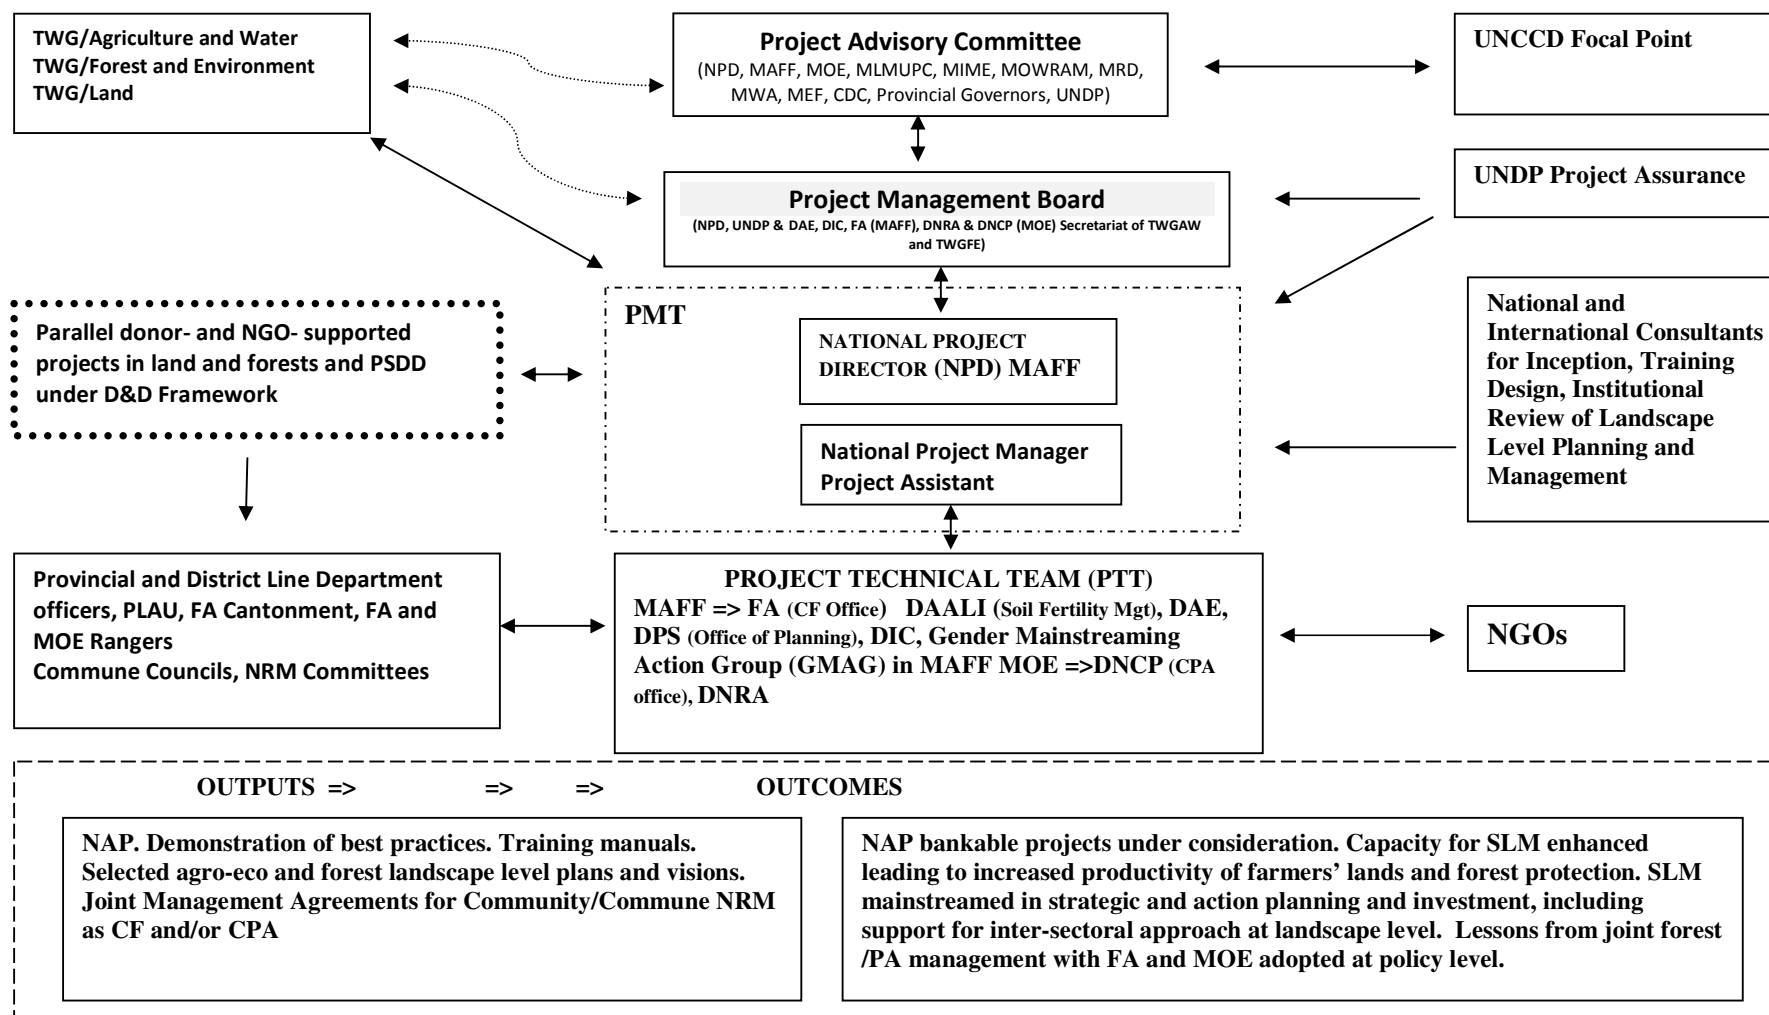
TWG/Agriculture and Water
TWG/Forest and Environment
TWG/Land

Project Advisory Committee
(NPD, MAFF, MOE, MLMUPC, MIME, MOWRAM, MRD, MWA, MEF, CDC, Provincial Governors, UNDP)

UNCCD Focal Point

Project Management Board
(NPD, UNDP & DAE, DIC, FA (MAFF), DNRA & DNCP (MOE) Secretariat of TWGAW and TWGFE)

UNDP Project Assurance

Parallel donor- and NGO- supported projects in land and forests and PSDD under D&D Framework

PMT

NATIONAL PROJECT DIRECTOR (NPD) MAFF

National Project Manager
Project Assistant

National and International Consultants for Inception, Training Design, Institutional Review of Landscape Level Planning and Management

Provincial and District Line Department officers, PLAU, FA Cantonment, FA and MOE Rangers
Commune Councils, NRM Committees

PROJECT TECHNICAL TEAM (PTT)
MAFF => FA (CF Office) DAALI (Soil Fertility Mgt), DAE, DPS (Office of Planning), DIC, Gender Mainstreaming Action Group (GMAG) in MAFF MOE =>DNCP (CPA office), DNRA

NGOs

OUTPUTS => => => OUTCOMES

NAP. Demonstration of best practices. Training manuals. Selected agro-eco and forest landscape level plans and visions. Joint Management Agreements for Community/Commune NRM as CF and/or CPA

NAP bankable projects under consideration. Capacity for SLM enhanced leading to increased productivity of farmers' lands and forest protection. SLM mainstreamed in strategic and action planning and investment, including support for inter-sectoral approach at landscape level. Lessons from joint forest /PA management with FA and MOE adopted at policy level.